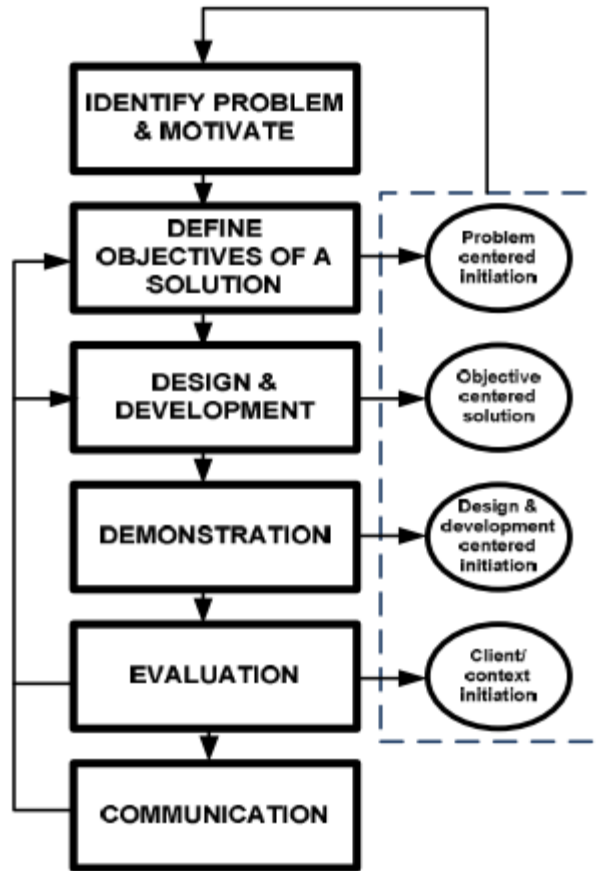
IDENTIFY PROBLEM & MOTIVATE

DEFINE OBJECTIVES OF A SOLUTION

Problem centered initiation

DESIGN & DEVELOPMENT

Objective centered solution

DEMONSTRATION

Design & development centered initiation

EVALUATION

Client/ context initiation

COMMUNICATION